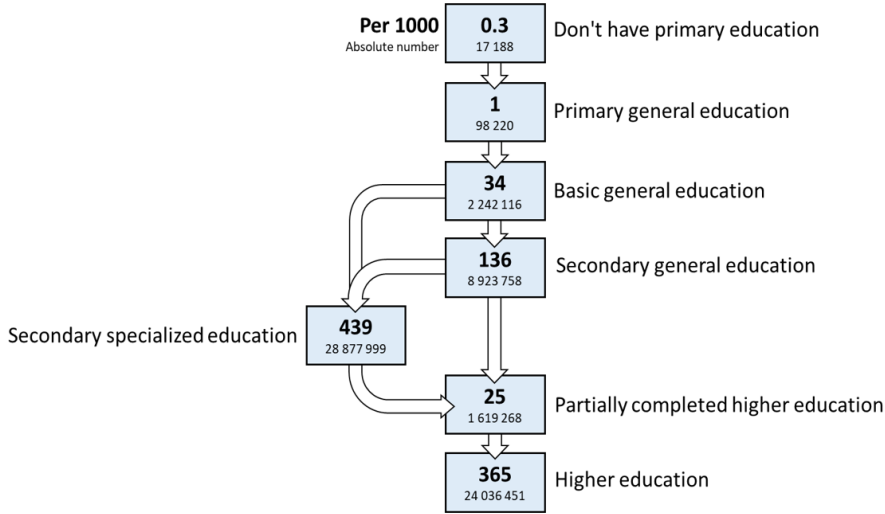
Per 1000
Absolute number

0.3
17 188
Don't have primary education

1
98 220
Primary general education

34
2 242 116
Basic general education

136
8 923 758
Secondary general education

Secondary specialized education
439
28 877 999

25
1 619 268
Partially completed higher education

365
24 036 451
Higher education